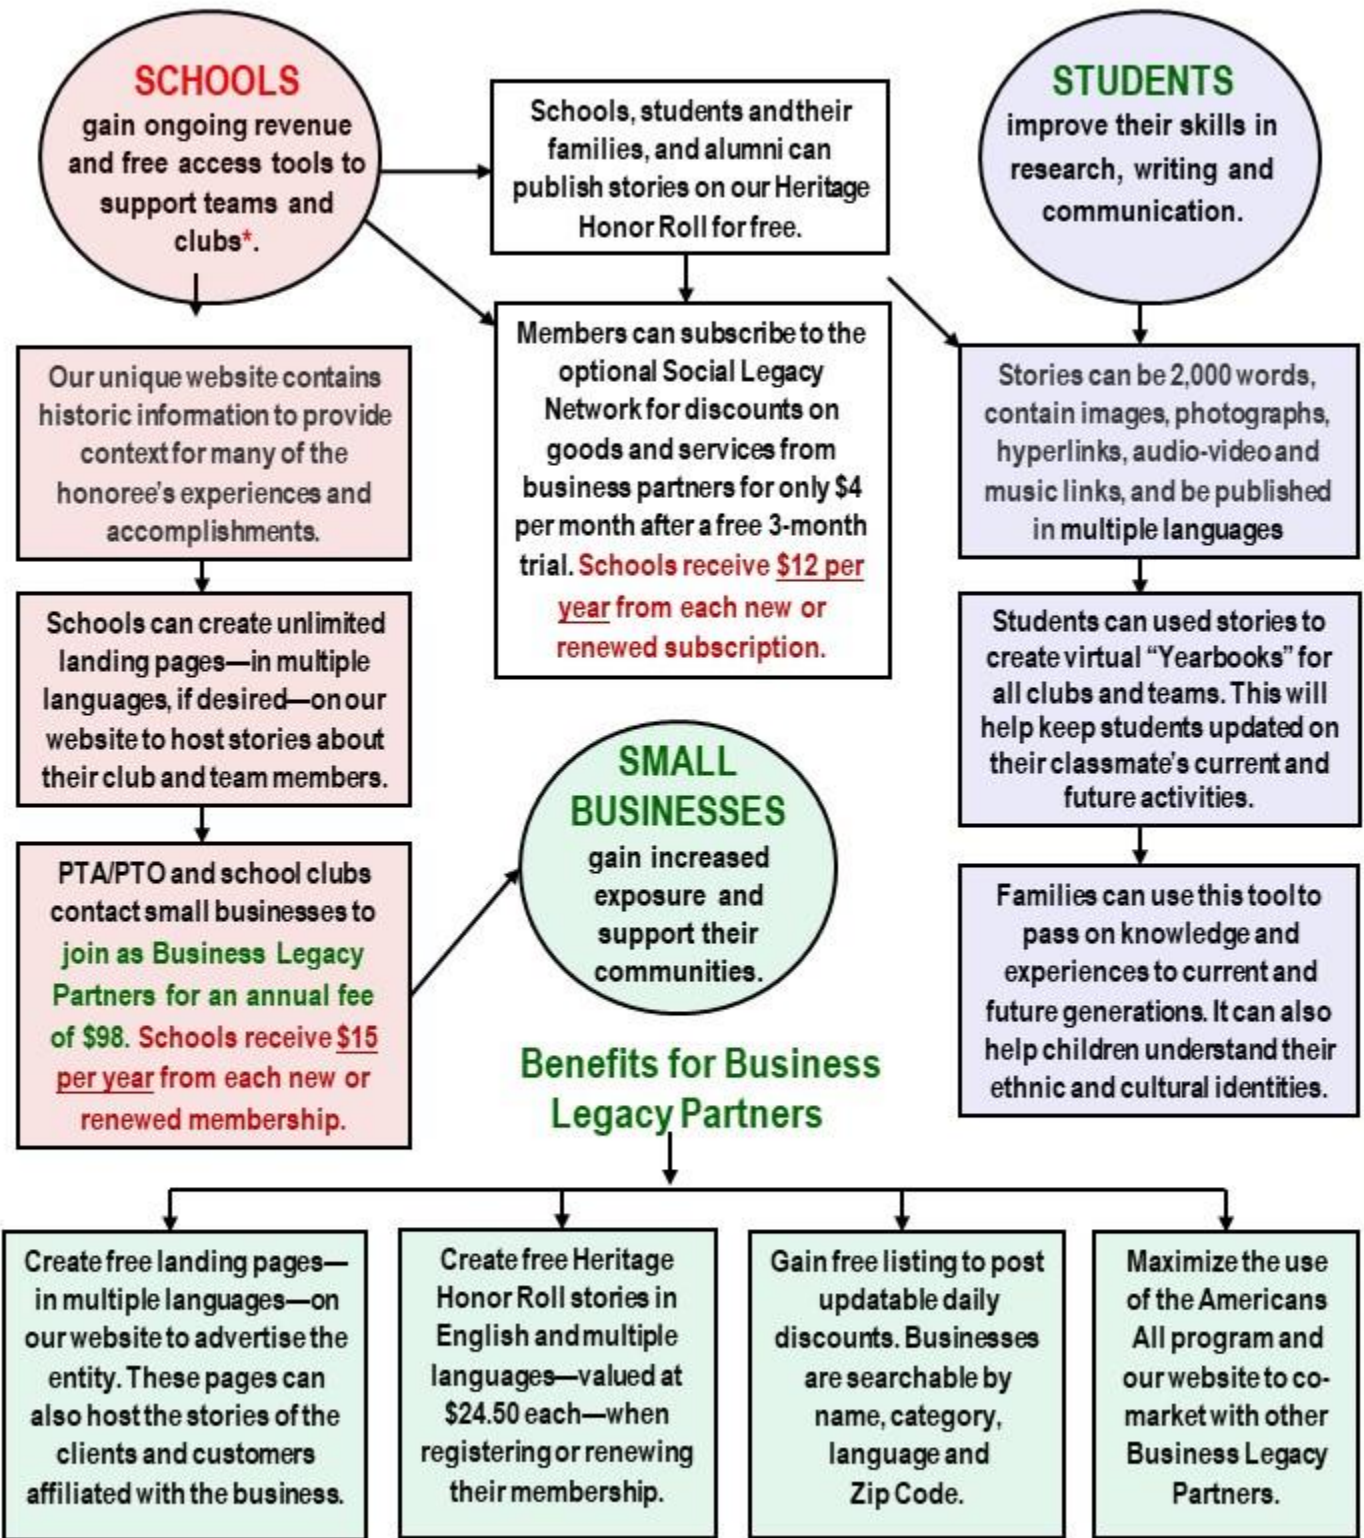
SCHOOLS
gain ongoing revenue and free access tools to support teams and clubs*.

Schools, students and their families, and alumni can publish stories on our Heritage Honor Roll for free.

STUDENTS
improve their skills in research, writing and communication.

Our unique website contains historic information to provide context for many of the honoree's experiences and accomplishments.

Members can subscribe to the optional Social Legacy Network for discounts on goods and services from business partners for only $4 per month after a free 3-month trial. Schools receive $12 per year from each new or renewed subscription.

Stories can be 2,000 words, contain images, photographs, hyperlinks, audio-video and music links, and be published in multiple languages

Schools can create unlimited landing pages—in multiple languages, if desired—on our website to host stories about their club and team members.

Students can used stories to create virtual "Yearbooks" for all clubs and teams. This will help keep students updated on their classmate's current and future activities.

SMALL BUSINESSES
gain increased exposure and support their communities.

PTA/PTO and school clubs contact small businesses to join as Business Legacy Partners for an annual fee of $98. Schools receive $15 per year from each new or renewed membership.

Families can use this tool to pass on knowledge and experiences to current and future generations. It can also help children understand their ethnic and cultural identities.

Benefits for Business Legacy Partners

Create free landing pages—in multiple languages—on our website to advertise the entity. These pages can also host the stories of the clients and customers affiliated with the business.

Create free Heritage Honor Roll stories in English and multiple languages—valued at $24.50 each—when registering or renewing their membership.

Gain free listing to post updatable daily discounts. Businesses are searchable by name, category, language and Zip Code.

Maximize the use of the Americans All program and our website to co-market with other Business Legacy Partners.